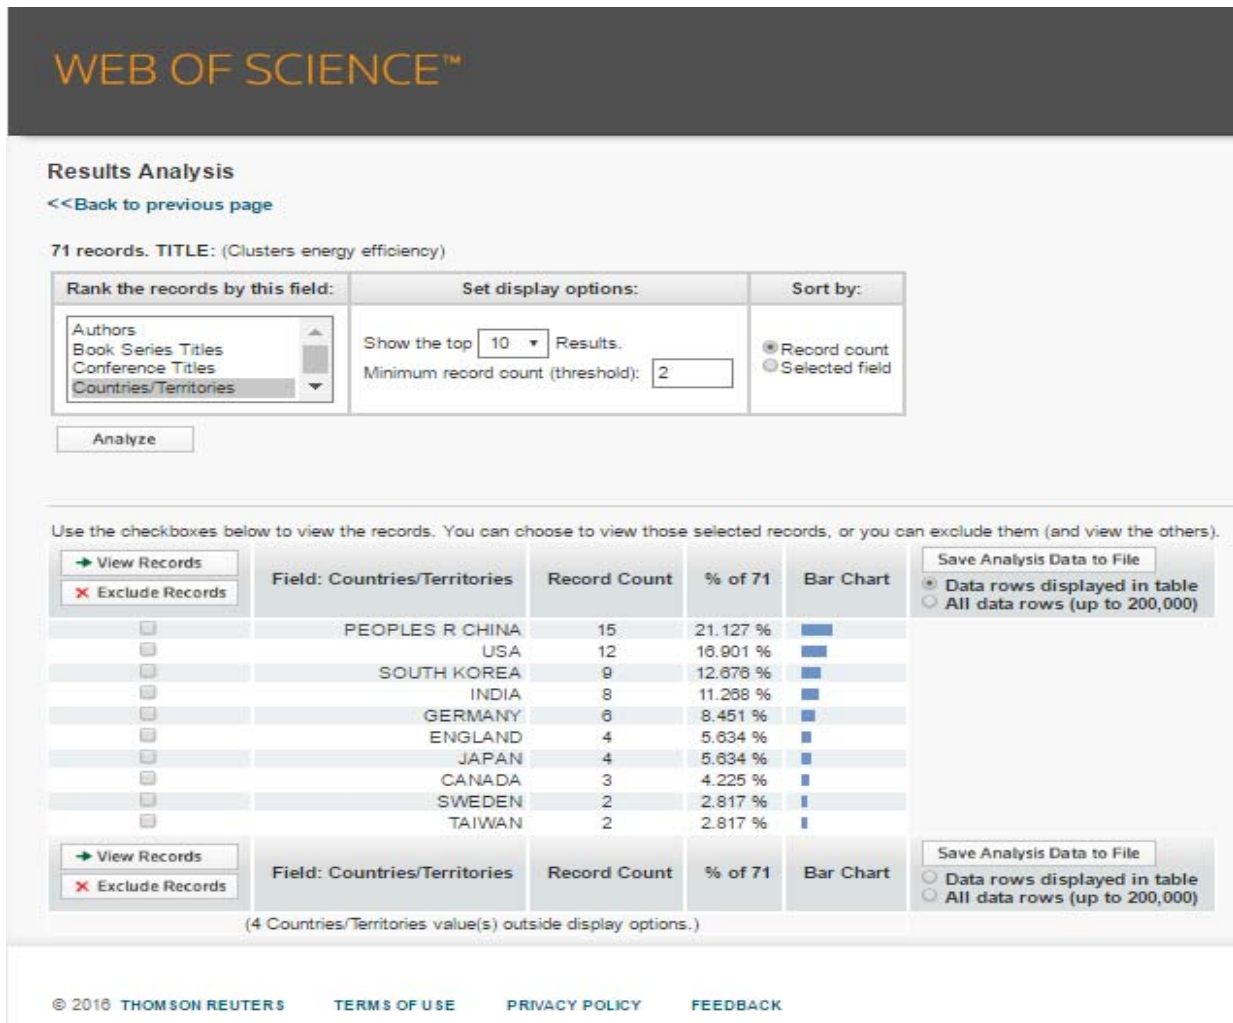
WEB OF SCIENCE™

Results Analysis

<<Back to previous page

71 records. TITLE: (Clusters energy efficiency)

| Rank the records by this field: | Set display options: | Sort by: |
|---|---|---|
| Authors<br>Book Series Titles<br>Conference Titles<br>Countries/Territories | Show the top 10 Results.<br>Minimum record count (threshold): 2 | Record count<br>Selected field |

Analyze

Use the checkboxes below to view the records. You can choose to view those selected records, or you can exclude them (and view the others).

| View Records / Exclude Records | Field: Countries/Territories | Record Count | % of 71 | Bar Chart | Save Analysis Data to File / Data rows displayed in table / All data rows (up to 200,000) |
|---|---|---|---|---|---|
| | PEOPLES R CHINA | 15 | 21.127 % | | |
| | USA | 12 | 16.901 % | | |
| | SOUTH KOREA | 9 | 12.676 % | | |
| | INDIA | 8 | 11.268 % | | |
| | GERMANY | 6 | 8.451 % | | |
| | ENGLAND | 4 | 5.634 % | | |
| | JAPAN | 4 | 5.634 % | | |
| | CANADA | 3 | 4.225 % | | |
| | SWEDEN | 2 | 2.817 % | | |
| | TAIWAN | 2 | 2.817 % | | |
| View Records / Exclude Records | Field: Countries/Territories | Record Count | % of 71 | Bar Chart | Save Analysis Data to File / Data rows displayed in table / All data rows (up to 200,000) |

(4 Countries/Territories value(s) outside display options.)

© 2016 THOMSON REUTERS TERMS OF USE PRIVACY POLICY FEEDBACK